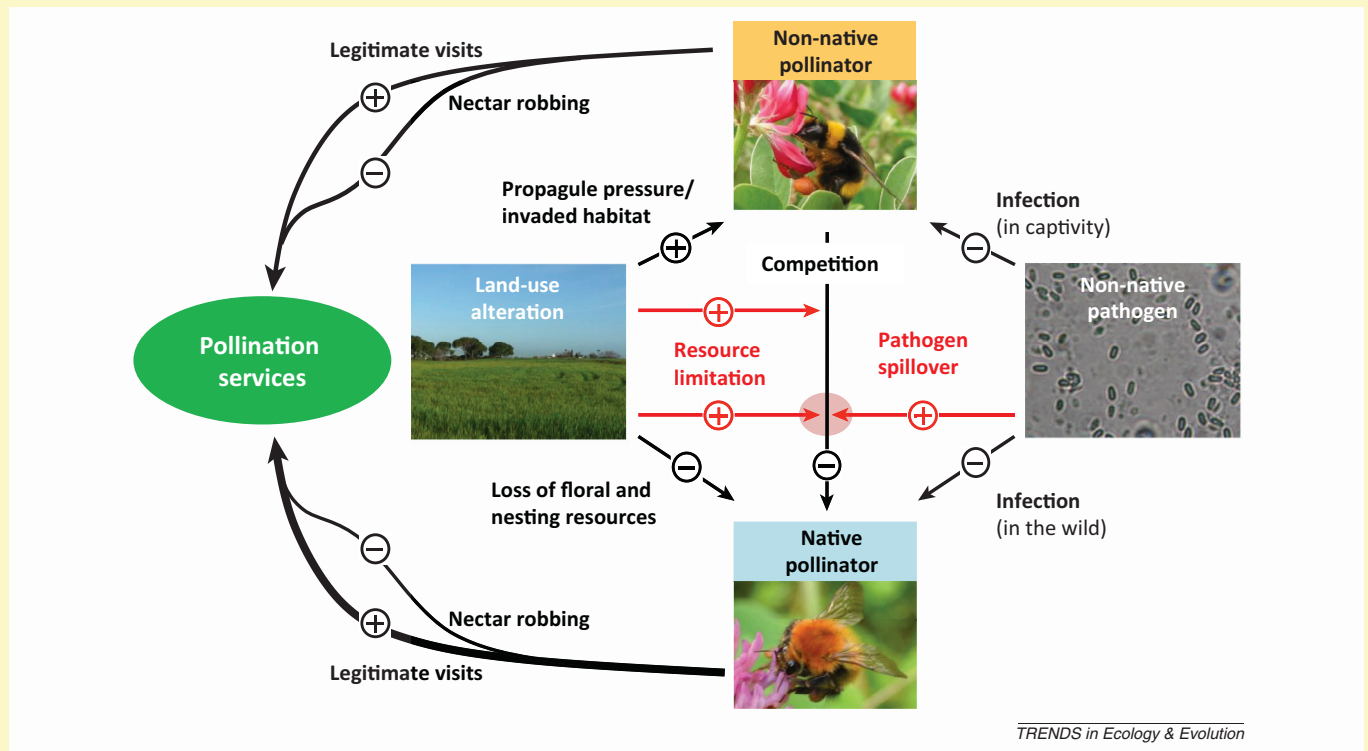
Legitimate visits

Nectar robbing

Non-native pollinator

Propagule pressure/ invaded habitat

Infection (in captivity)

Competition

Land-use alteration

Non-native pathogen

Pollination services

Resource limitation

Pathogen spillover

Loss of floral and nesting resources

Infection (in the wild)

Native pollinator

Nectar robbing

Legitimate visits

TRENDS in Ecology & Evolution